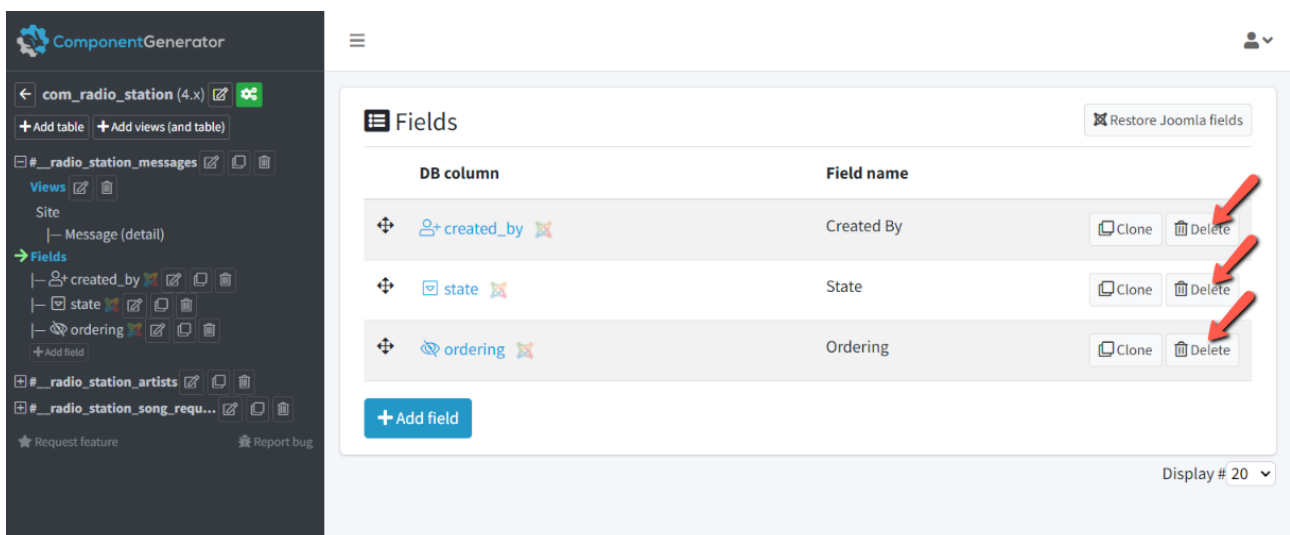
ComponentGenerator

com_radio_station (4.x)

+ Add table + Add views (and table)

#__radio_station_messages

Views

Site

|— Message (detail)

Fields

|— created_by

|— state

|— ordering

+ Add field

#__radio_station_artists

#__radio_station_song_requ...

Request feature

Report bug

Fields

Restore Joomla fields

| | DB column | Field name | |
|---|---|---|---|
| | created_by | Created By | Clone Delete |
| | state | State | Clone Delete |
| | ordering | Ordering | Clone Delete |

+ Add field

Display # 20